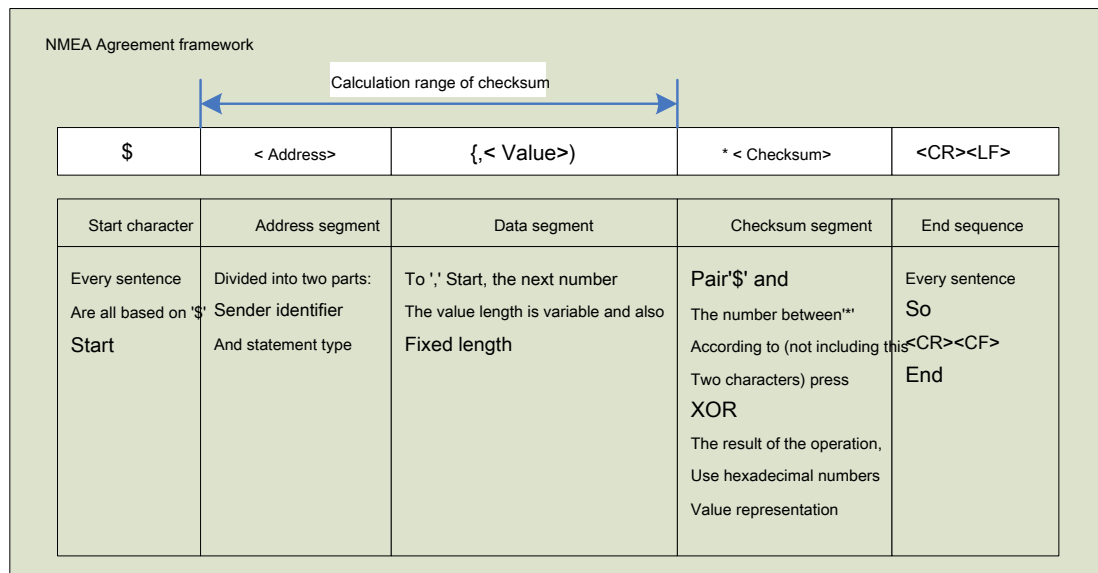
NMEA Agreement framework

Calculation range of checksum

| \$ | < Address> | {,< Value>) | * < Checksum> | <CR><LF> |
|---|---|---|---|---|

| Start character | Address segment | Data segment | Checksum segment | End sequence |
|---|---|---|---|---|
| Every sentence Are all based on '\$' Start | Divided into two parts: Sender identifier And statement type | To ',' Start, the next number The value length is variable and also Fixed length | Pair'\$' and The number between'*' According to (not including this Two characters) press XOR The result of the operation, Use hexadecimal numbers Value representation | Every sentence So <CR><CF> End |